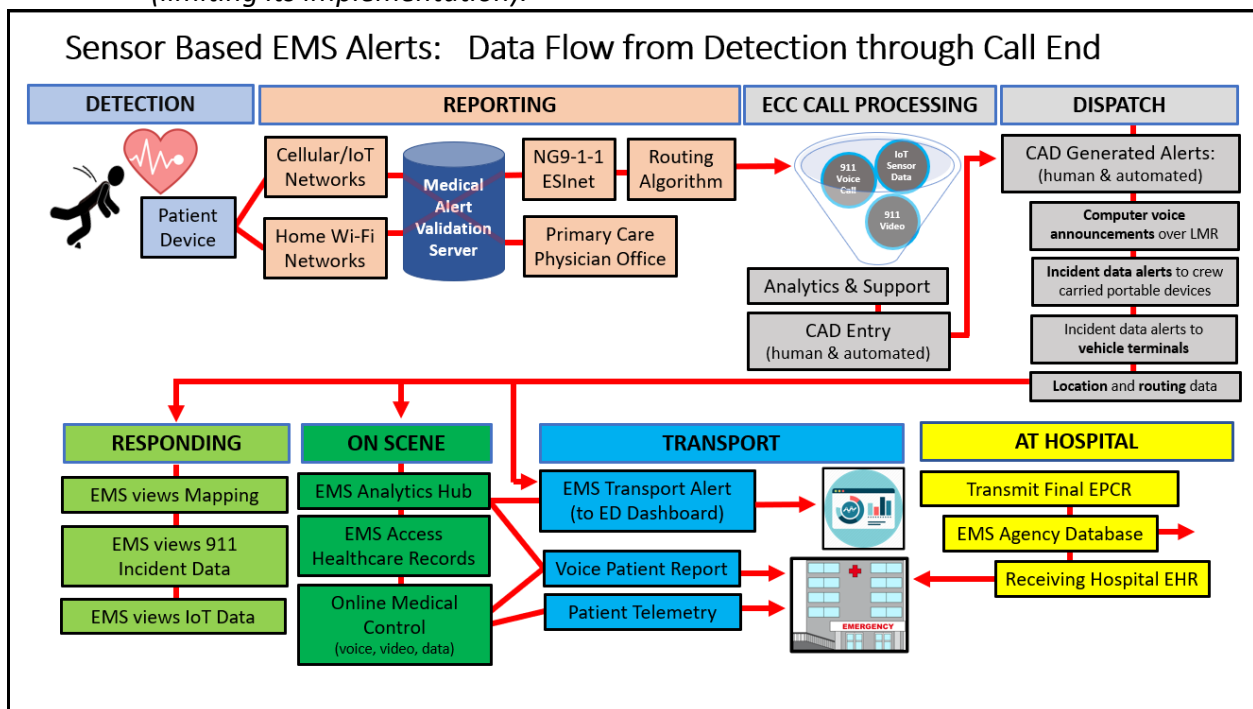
(limiting its implementation).

Sensor Based EMS Alerts: Data Flow from Detection through Call End

DETECTION

Patient Device

REPORTING

Cellular/IoT Networks

Home Wi-Fi Networks

Medical Alert Validation Server

NG9-1-1 ESInet

Routing Algorithm

Primary Care Physician Office

ECC CALL PROCESSING

911 Voice Call

IoT Sensor Data

911 Video

Analytics & Support

CAD Entry (human & automated)

DISPATCH

CAD Generated Alerts: (human & automated)

Computer voice announcements over LMR

Incident data alerts to crew carried portable devices

Incident data alerts to vehicle terminals

Location and routing data

RESPONDING

EMS views Mapping

EMS views 911 Incident Data

EMS views IoT Data

ON SCENE

EMS Analytics Hub

EMS Access Healthcare Records

Online Medical Control (voice, video, data)

TRANSPORT

EMS Transport Alert (to ED Dashboard)

Voice Patient Report

Patient Telemetry

AT HOSPITAL

Transmit Final EPCR

EMS Agency Database

Receiving Hospital EHR

EMERGENCY